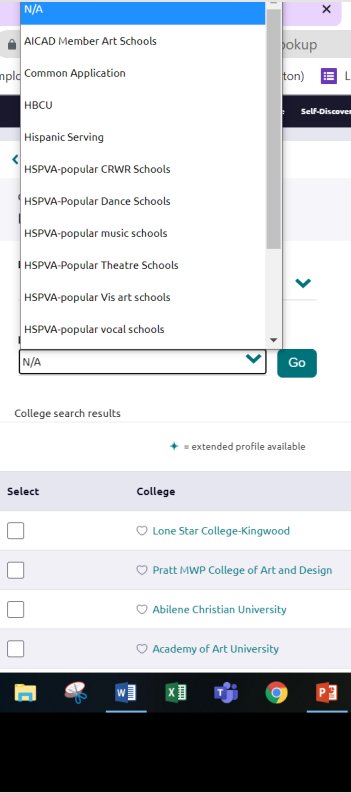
N/A
AICAD Member Art Schools
Common Application
HBCU
Hispanic Serving
HSPVA-popular CRWR Schools
HSPVA-Popular Dance Schools
HSPVA-popular music schools
HSPVA-Popular Theatre Schools
HSPVA-popular Vis art schools
HSPVA-popular vocal schools

ookup
mplo
ton)
L
Self-Discover

N/A
Go

College search results

✦ = extended profile available

| Select | College |
|---|---|
| | Lone Star College-Kingwood |
| | Pratt MWP College of Art and Design |
| | Abilene Christian University |
| | Academy of Art University |